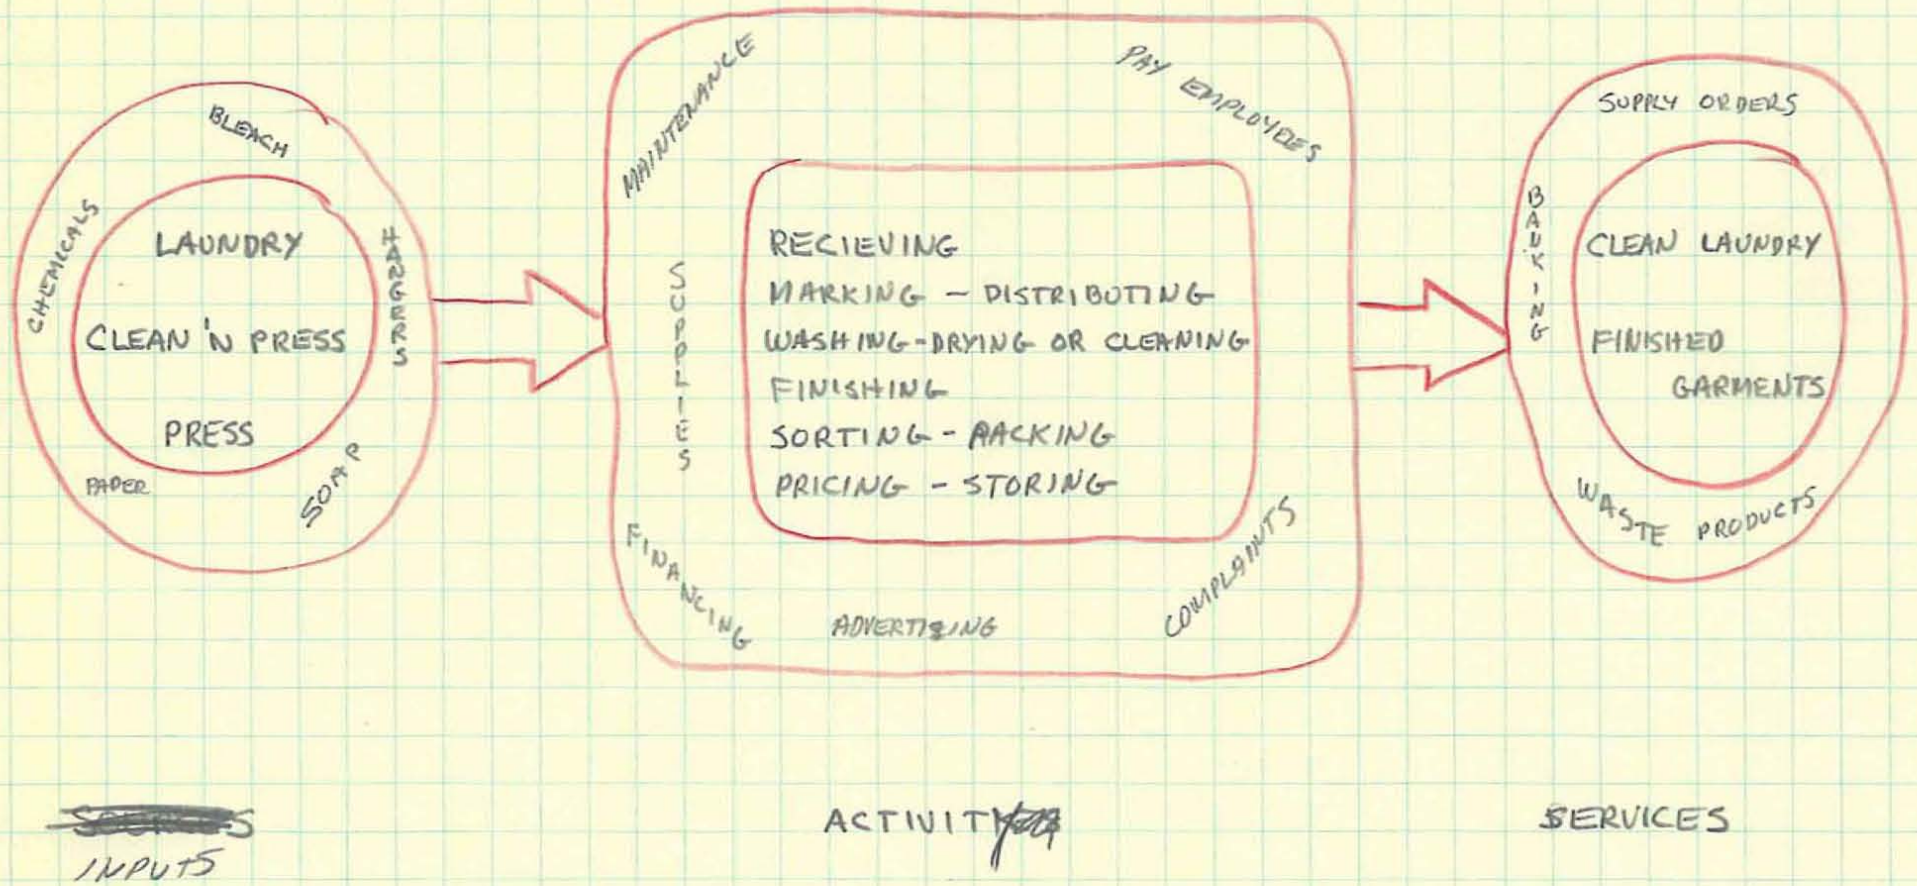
BLEACH

CHEMICALS

LAUNDRY

CLEAN 'N PRESS

PRESS

HANGERS

PAPER

SOAP

MAINTENANCE

PAY EMPLOYEES

SUPPLIES

RECIEVING
MARKING - DISTRIBUTING
WASHING-DRYING OR CLEANING
FINISHING
SORTING - PACKING
PRICING - STORING

FINANCING

ADVERTISING

COMPLAINTS

SUPPLY ORDERS

BANKING

CLEAN LAUNDRY

FINISHED GARMENTS

WASTE PRODUCTS

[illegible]S
INPUTS

ACTIVIT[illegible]

SERVICES